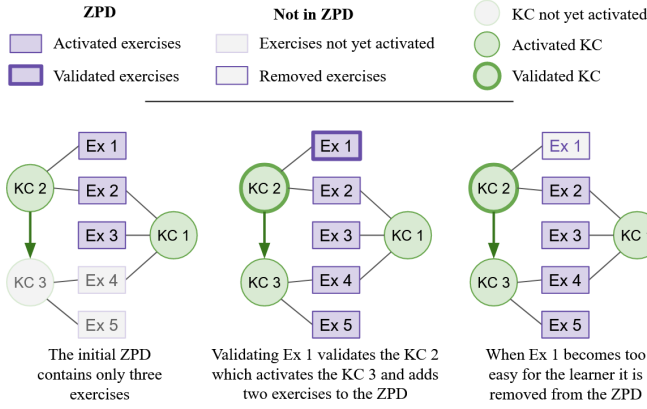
ZPD

Activated exercises

Validated exercises

Not in ZPD

Exercises not yet activated

Removed exercises

KC not yet activated

Activated KC

Validated KC

Ex 1
KC 2
Ex 2
KC 1
Ex 3
KC 3
Ex 4
Ex 5

The initial ZPD contains only three exercises

Ex 1
KC 2
Ex 2
KC 1
Ex 3
KC 3
Ex 4
Ex 5

Validating Ex 1 validates the KC 2 which activates the KC 3 and adds two exercises to the ZPD

Ex 1
KC 2
Ex 2
KC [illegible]
Ex 3
KC 3
Ex 4
Ex 5

When Ex 1 becomes too easy for the learner it is removed from the ZPD